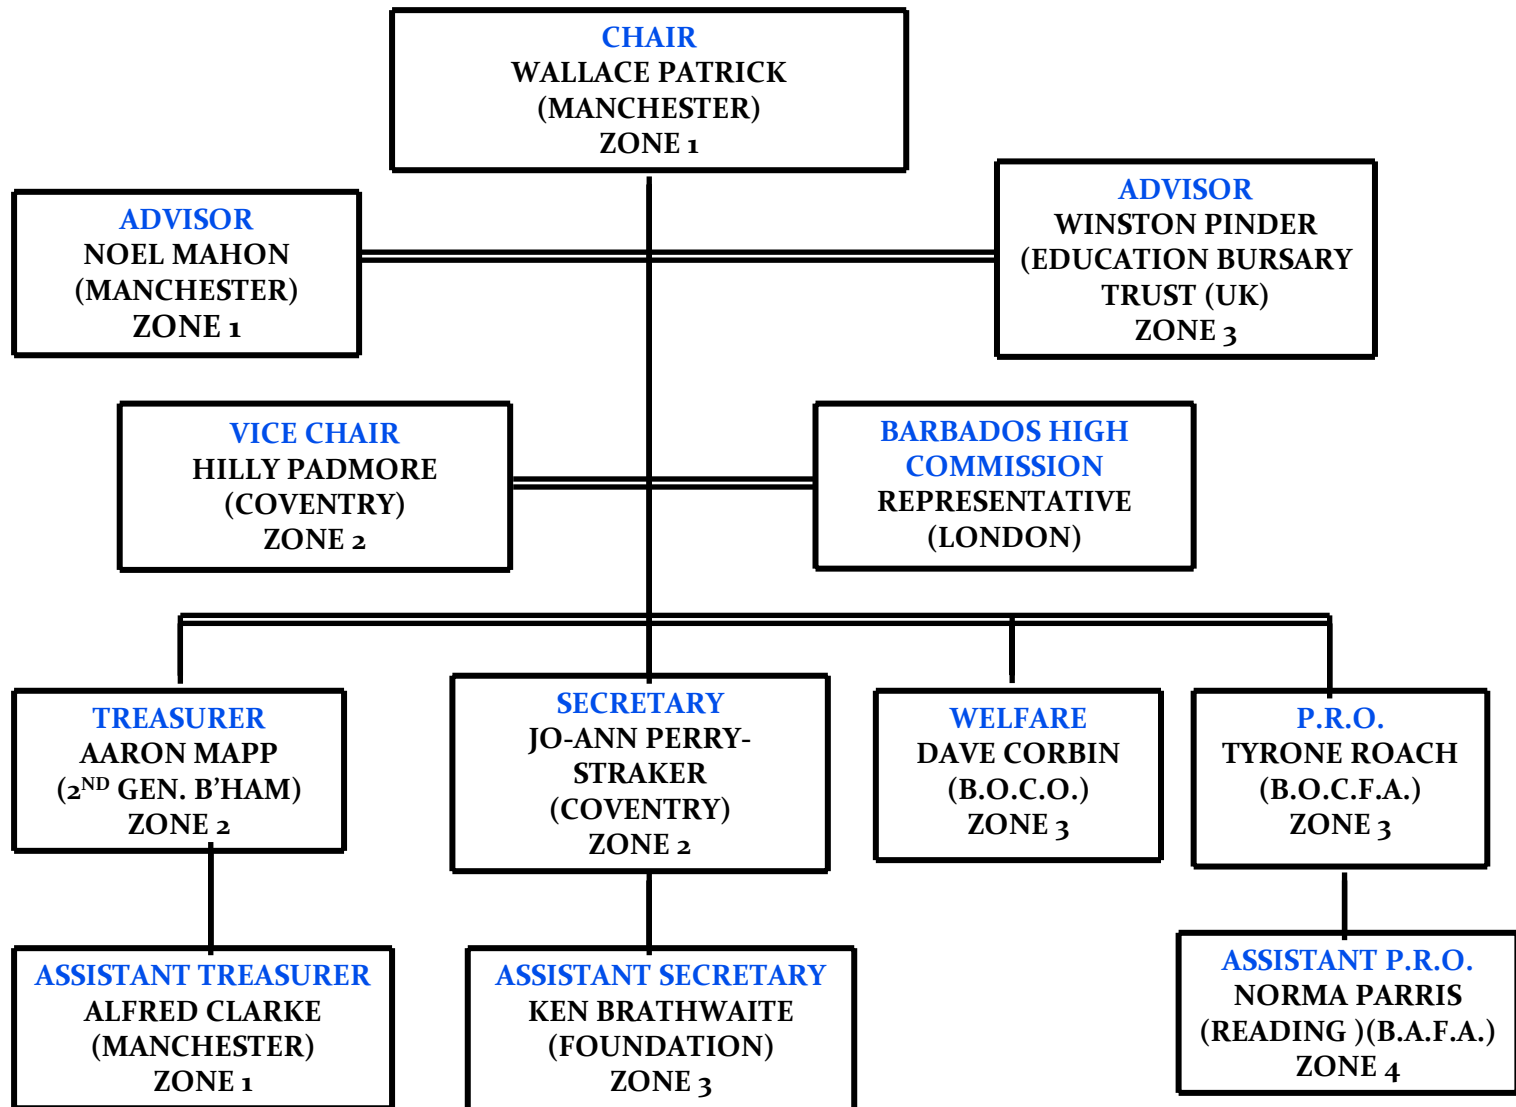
CHAIR
WALLACE PATRICK
(MANCHESTER)
ZONE 1

ADVISOR
NOEL MAHON
(MANCHESTER)
ZONE 1

ADVISOR
WINSTON PINDER
(EDUCATION BURSARY TRUST (UK)
ZONE 3

VICE CHAIR
HILLY PADMORE
(COVENTRY)
ZONE 2

BARBADOS HIGH COMMISSION
REPRESENTATIVE
(LONDON)

TREASURER
AARON MAPP
($2^{ND}$ GEN. B'HAM)
ZONE 2

SECRETARY
JO-ANN PERRY-STRAKER
(COVENTRY)
ZONE 2

WELFARE
DAVE CORBIN
(B.O.C.O.)
ZONE 3

P.R.O.
TYRONE ROACH
(B.O.C.F.A.)
ZONE 3

ASSISTANT TREASURER
ALFRED CLARKE
(MANCHESTER)
ZONE 1

ASSISTANT SECRETARY
KEN BRATHWAITE
(FOUNDATION)
ZONE 3

ASSISTANT P.R.O.
NORMA PARRIS
(READING )(B.A.F.A.)
ZONE 4